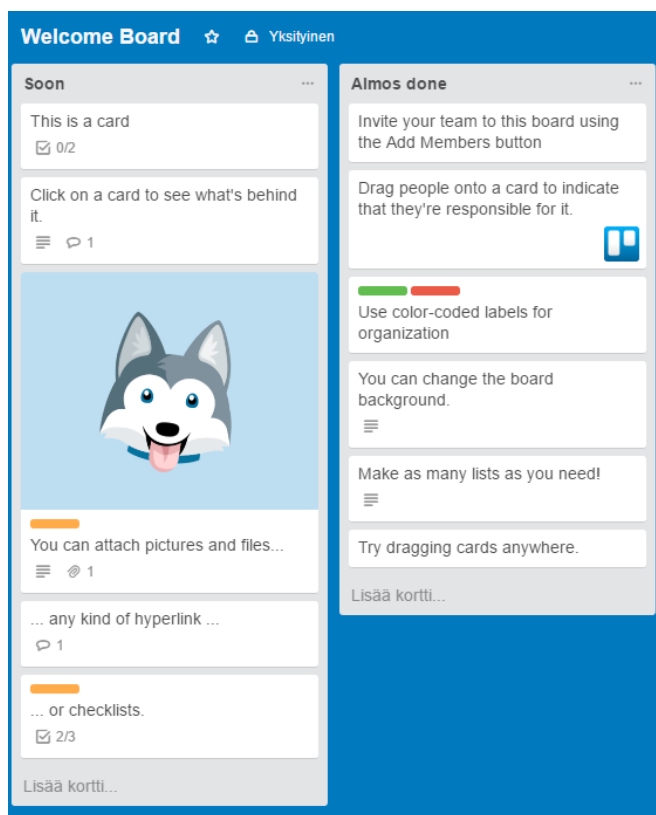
Welcome Board Yksityinen

Soon ...

This is a card
0/2

Click on a card to see what's behind it.
1

You can attach pictures and files...
1

... any kind of hyperlink ...
1

... or checklists.
2/3

Lisää kortti...

Almos done ...

Invite your team to this board using the Add Members button

Drag people onto a card to indicate that they're responsible for it.

Use color-coded labels for organization

You can change the board background.

Make as many lists as you need!

Try dragging cards anywhere.

Lisää kortti...